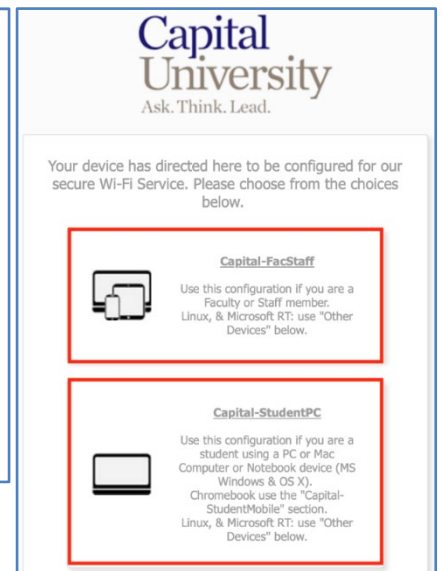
Capital University
Ask. Think. Lead.

Your device has directed here to be configured for our secure Wi-Fi Service. Please choose from the choices below.

Capital-FacStaff

Use this configuration if you are a Faculty or Staff member. Linux, & Microsoft RT: use "Other Devices" below.

Capital-StudentPC

Use this configuration if you are a student using a PC or Mac Computer or Notebook device (MS Windows & OS X). Chromebook use the "Capital-StudentMobile" section. Linux, & Microsoft RT: use "Other Devices" below.